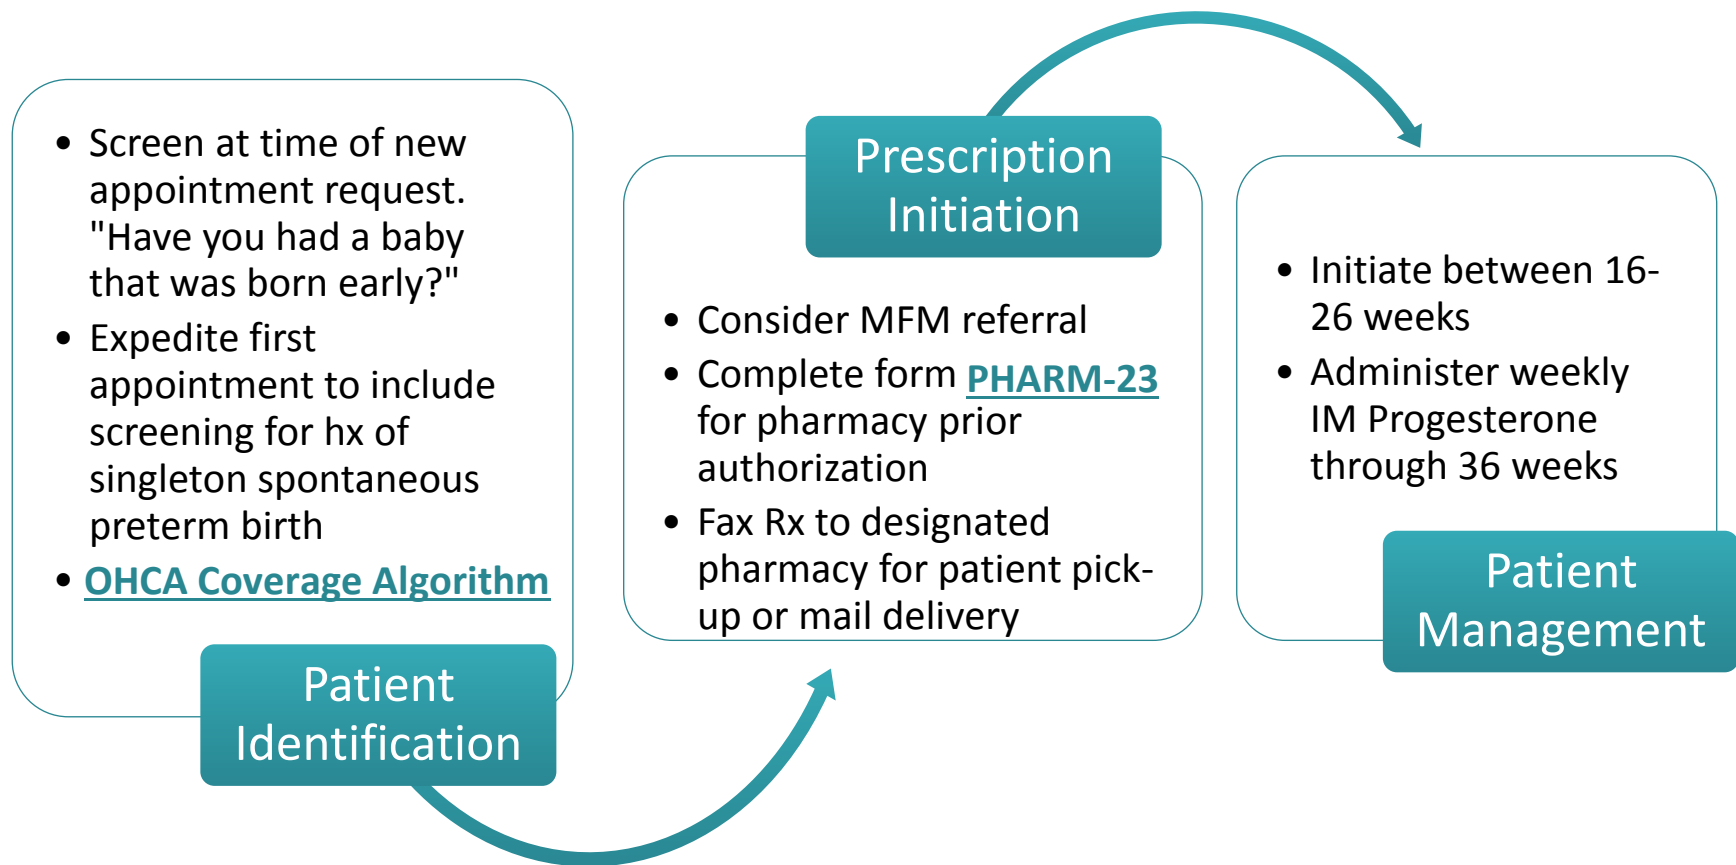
- Screen at time of new appointment request. "Have you had a baby that was born early?"
- Expedite first appointment to include screening for hx of singleton spontaneous preterm birth
- OHCA Coverage Algorithm

Patient Identification

Prescription Initiation

- Consider MFM referral
- Complete form PHARM-23 for pharmacy prior authorization
- Fax Rx to designated pharmacy for patient pick-up or mail delivery

- Initiate between 16-26 weeks
- Administer weekly IM Progesterone through 36 weeks

Patient Management